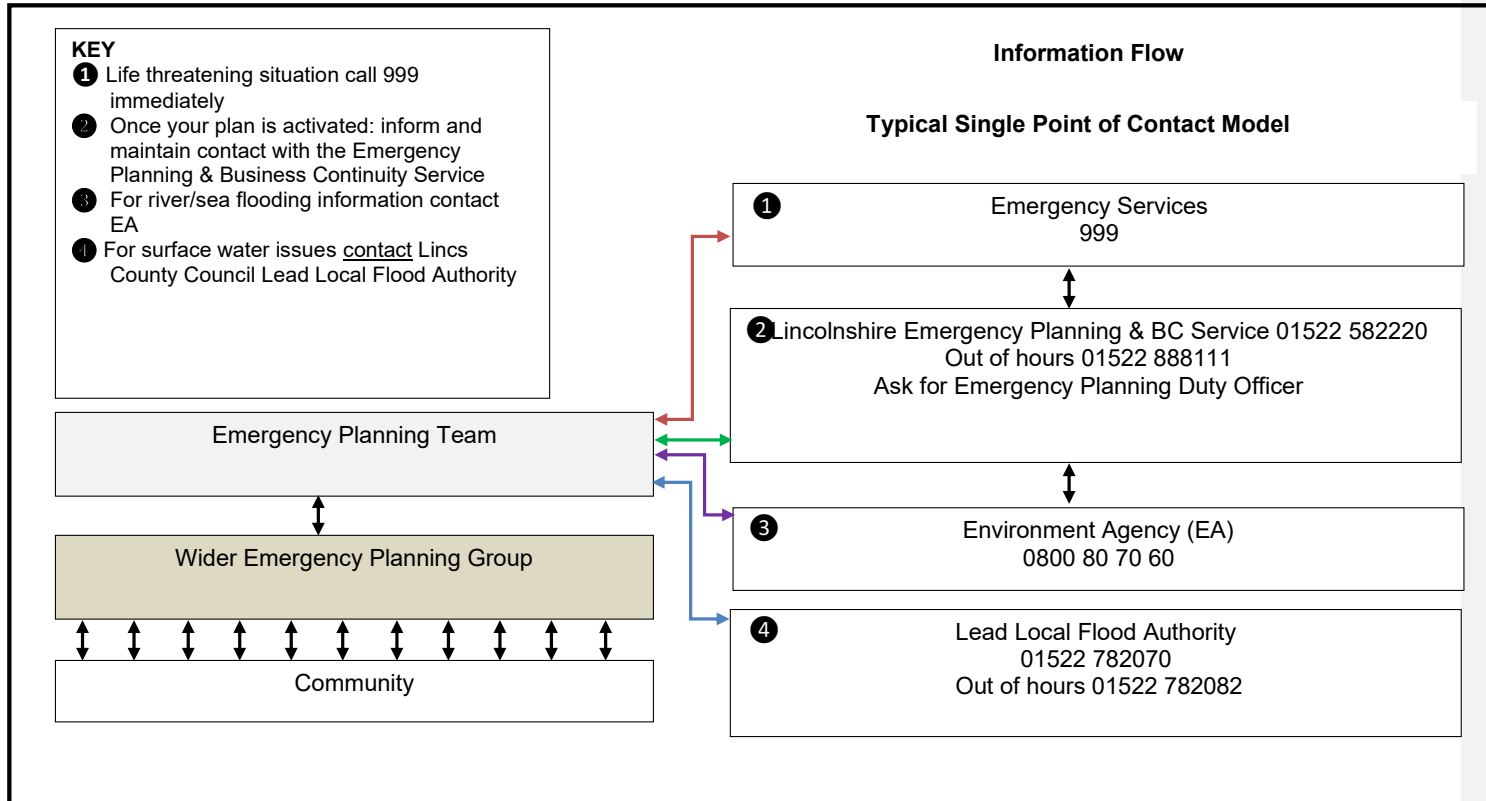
KEY
❶ Life threatening situation call 999 immediately
❷ Once your plan is activated: inform and maintain contact with the Emergency Planning & Business Continuity Service
❸ For river/sea flooding information contact EA
❹ For surface water issues contact Lincs County Council Lead Local Flood Authority

Information Flow

Typical Single Point of Contact Model

❶ Emergency Services
999

❷ Lincolnshire Emergency Planning & BC Service 01522 582220
Out of hours 01522 888111
Ask for Emergency Planning Duty Officer

❸ Environment Agency (EA)
0800 80 70 60

❹ Lead Local Flood Authority
01522 782070
Out of hours 01522 782082

Emergency Planning Team

Wider Emergency Planning Group

Community